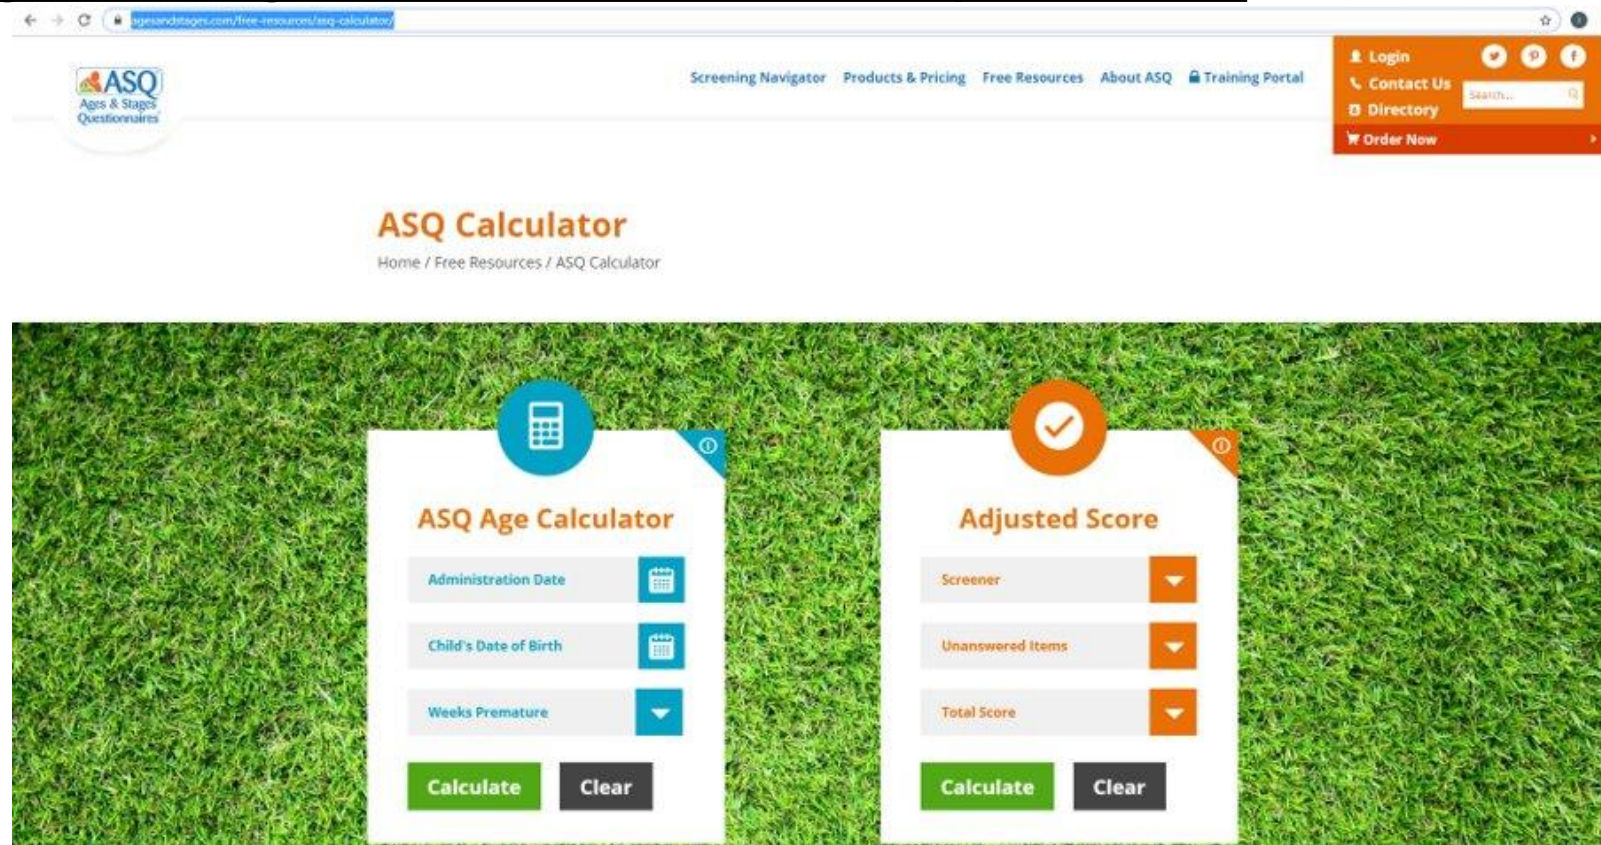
agesandstages.com/free-resources/asq-calculator/

ASQ Ages & Stages Questionnaires

Screening Navigator Products & Pricing Free Resources About ASQ Training Portal

Login
Contact Us
Directory
Search...
Order Now

ASQ Calculator

Home / Free Resources / ASQ Calculator

ASQ Age Calculator

Administration Date

Child's Date of Birth

Weeks Premature

Calculate Clear

Adjusted Score

Screener

Unanswered Items

Total Score

Calculate Clear